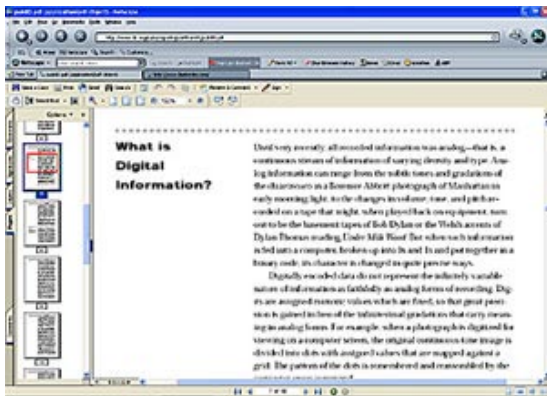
What is Digital Information?

Until very recently, all recorded information was analog—that is, a continuous stream of information of varying density and type. Analog information can range from the subtle tones and gradations of the chiaroscuro in a Berenice Abbott photograph of Manhattan in early morning light, to the changes in volume, tone, and pitch recorded on a tape that might, when played back on equipment, turn out to be the basement tapes of Bob Dylan or the Welsh accents of Dylan Thomas reading Under Milk Wood. But when such information is fed into a computer, broken up into bits and bytes, and put together in a binary code, its character is changed in quite precise ways.

Digitally encoded data do not represent the infinitely variable nature of information as faithfully as analog forms of recording. Digits are assigned numeric values which are fixed, so that great precision is gained in lieu of the infinitesimal gradations that carry meaning in analog forms. For example, when a photograph is digitized for viewing on a computer screen, the original continuous-tone image is divided into dots with assigned values that are mapped against a grid. The pattern of the dots is remembered and reassembled by the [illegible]